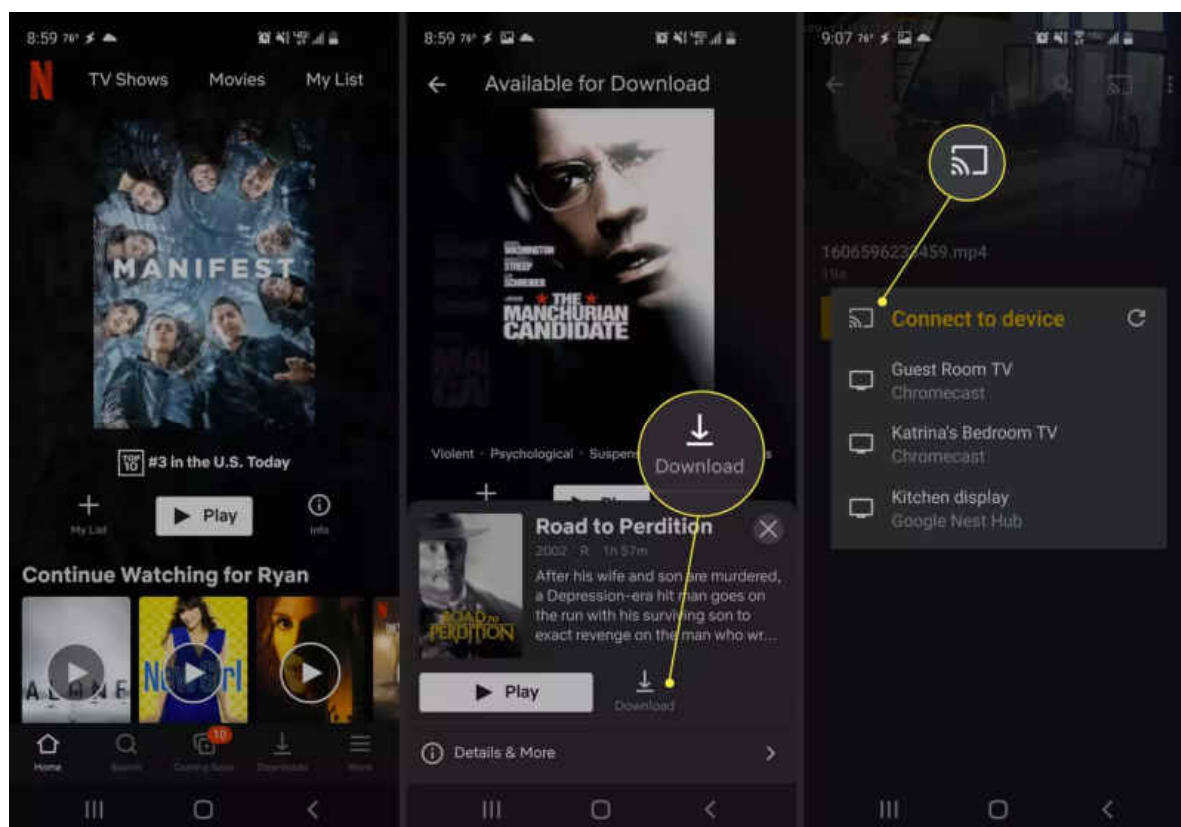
8:59 76°

N TV Shows Movies My List

MANIFEST

TOP 10 #3 in the U.S. Today

+ My List

Play

Info

Continue Watching for Ryan

ALONE

New Girl

Home Search Coming Soon 10 Downloads More

8:59 76°

← Available for Download

WASHINGTON STREEP SCHREIBER

THE MANCHURIAN CANDIDATE

Violent · Psychological · Suspense

Download

Road to Perdition

2002 R 1h 57m

After his wife and son are murdered, a Depression-era hit man goes on the run with his surviving son to exact revenge on the man who wr...

ROAD TO PERDITION

Play

Download

Details & More

9:07 76°

1606596233459.mp4

Connect to device

Guest Room TV
Chromecast

Katrina's Bedroom TV
Chromecast

Kitchen display
Google Nest Hub